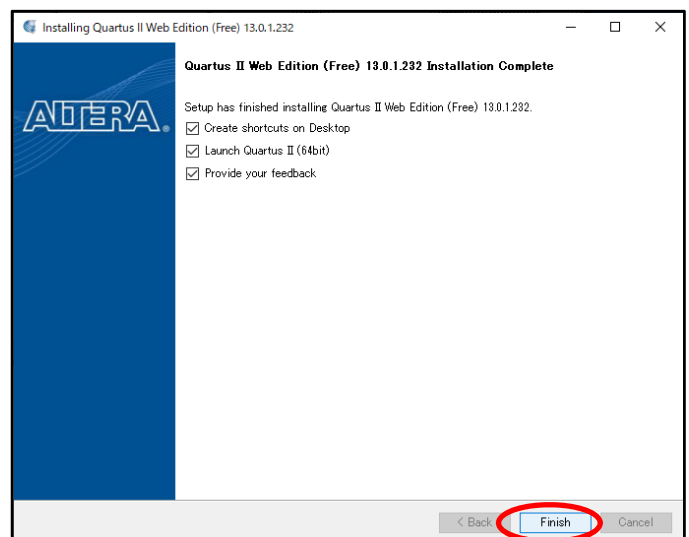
Installing Quartus II Web Edition (Free) 13.0.1.232

Quartus II Web Edition (Free) 13.0.1.232 Installation Complete

ALTERA.

Setup has finished installing Quartus II Web Edition (Free) 13.0.1.232.

Create shortcuts on Desktop

Launch Quartus II (64bit)

Provide your feedback

< Back

Finish

Cancel